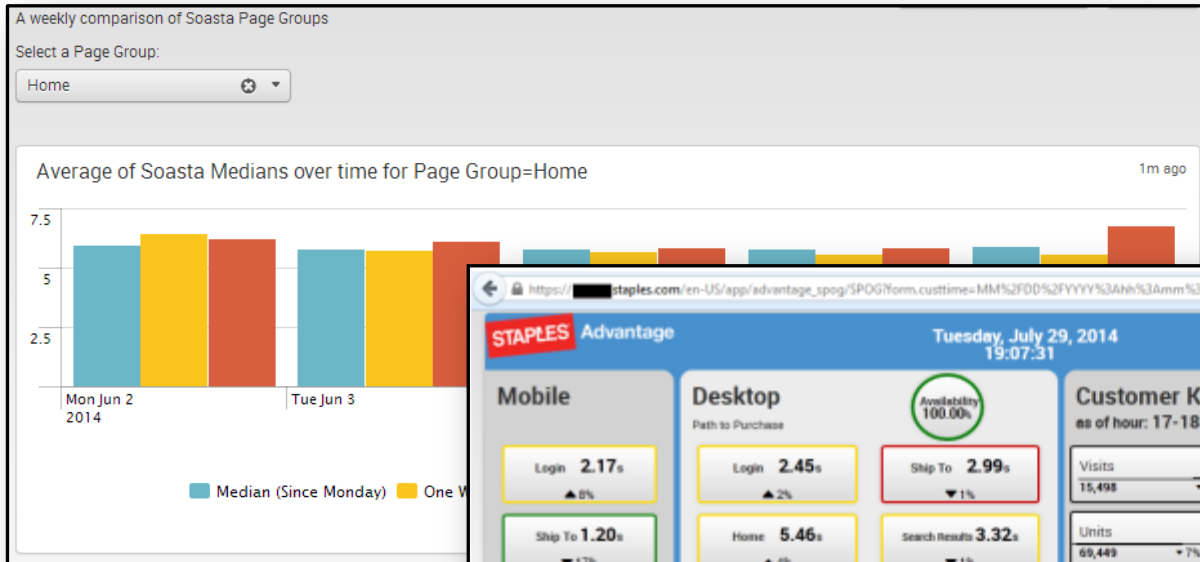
A weekly comparison of Soasta Page Groups

Select a Page Group:

Home

Average of Soasta Medians over time for Page Group=Home

1m ago

7.5

5

2.5

Mon Jun 2
2014

Tue Jun 3

Median (Since Monday) One W

https://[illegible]staples.com/en-US/app/advantage_spog/SPOG?form.custtime=MM%2FDD%2FYYYY%3Ahh%3Amm%3

STAPLES Advantage

Tuesday, July 29, 2014
19:07:31

Mobile

Login 2.17s
▲8%

Ship To 1.20s
▼17%

Desktop

Path to Purchase

Availability 100.00%

Login 2.45s
▲2%

Ship To 2.99s
▼1%

Home 5.46s
▲4%

Search Results 3.32s
▼1%

Customer K

as of hour: 17-18

Visits
15,498

Units
69,449 ▼7%